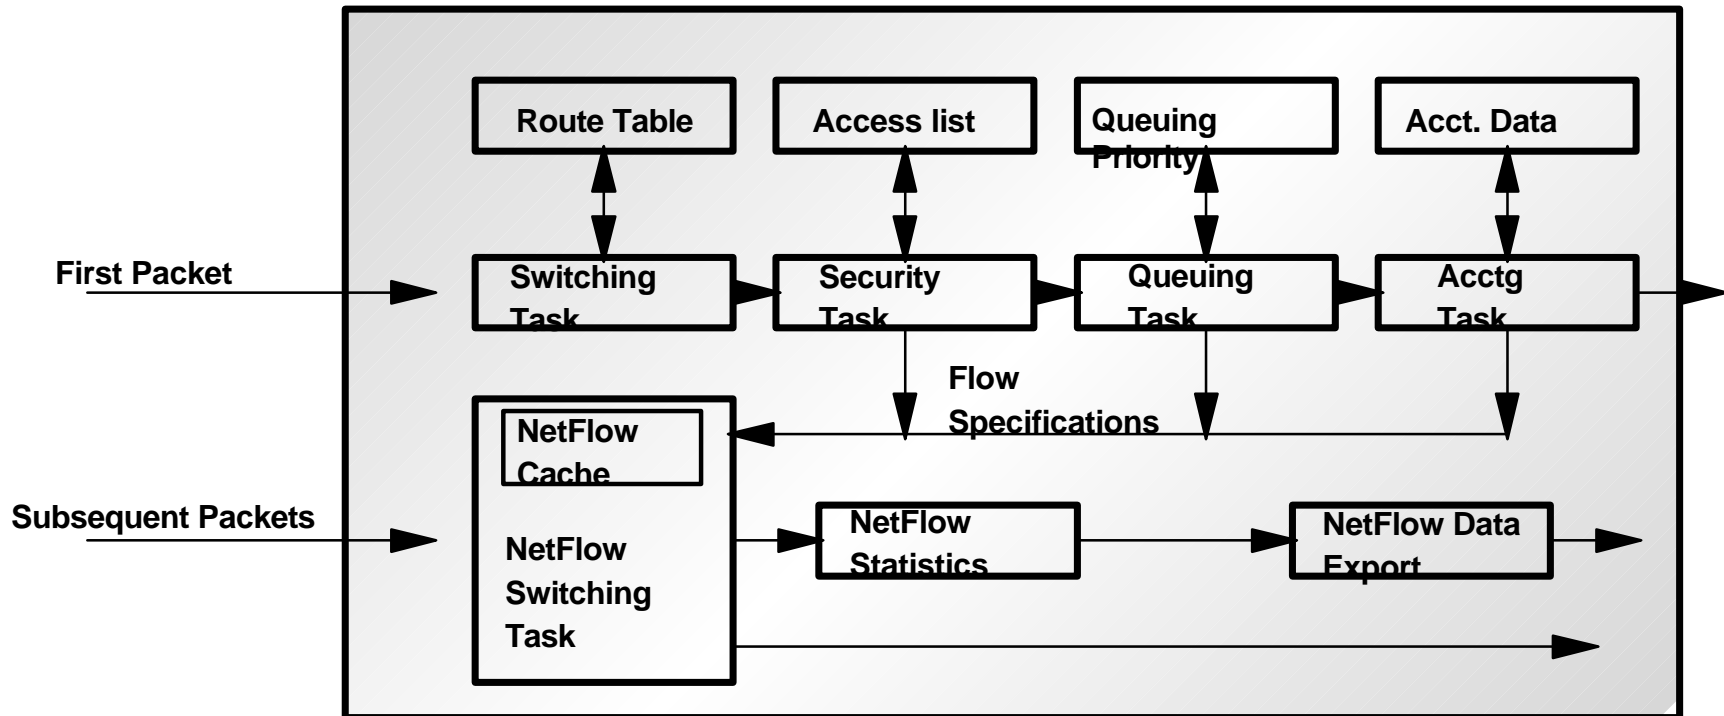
Route Table

Access list

Queuing Priority

Acct. Data

First Packet

Switching Task

Security Task

Queuing Task

Acctg Task

Flow Specifications

NetFlow Cache

Subsequent Packets

NetFlow Switching Task

NetFlow Statistics

NetFlow Data Export